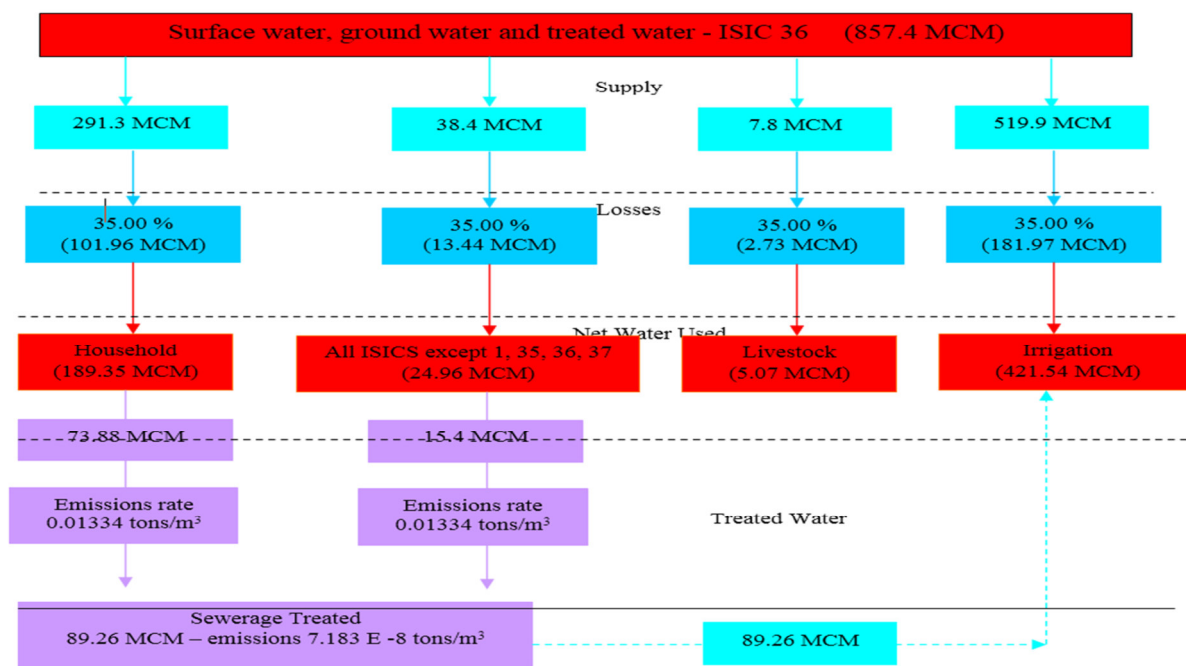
Surface water, ground water and treated water - ISIC 36 (857.4 MCM)

Supply

291.3 MCM

38.4 MCM

7.8 MCM

519.9 MCM

Losses

35.00 %
(101.96 MCM)

35.00 %
(13.44 MCM)

35.00 %
(2.73 MCM)

35.00 %
(181.97 MCM)

Net Water Used

Household
(189.35 MCM)

All ISICS except 1, 35, 36, 37
(24.96 MCM)

Livestock
(5.07 MCM)

Irrigation
(421.54 MCM)

73.88 MCM

15.4 MCM

Emissions rate
0.01334 tons/m$^3$

Emissions rate
0.01334 tons/m$^3$

Treated Water

Sewerage Treated
89.26 MCM – emissions 7.183 E -8 tons/m$^3$

89.26 MCM